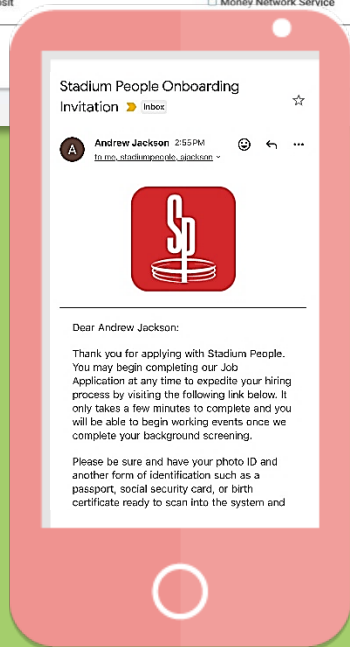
osit

Money Network Service

Stadium People Onboarding Invitation Inbox

A

Andrew Jackson 2:55PM

to me, stadiumpeople, sjackson

Dear Andrew Jackson:

Thank you for applying with Stadium People. You may begin completing our Job Application at any time to expedite your hiring process by visiting the following link below. It only takes a few minutes to complete and you will be able to begin working events once we complete your background screening.

Please be sure and have your photo ID and another form of identification such as a passport, social security card, or birth certificate ready to scan into the system and